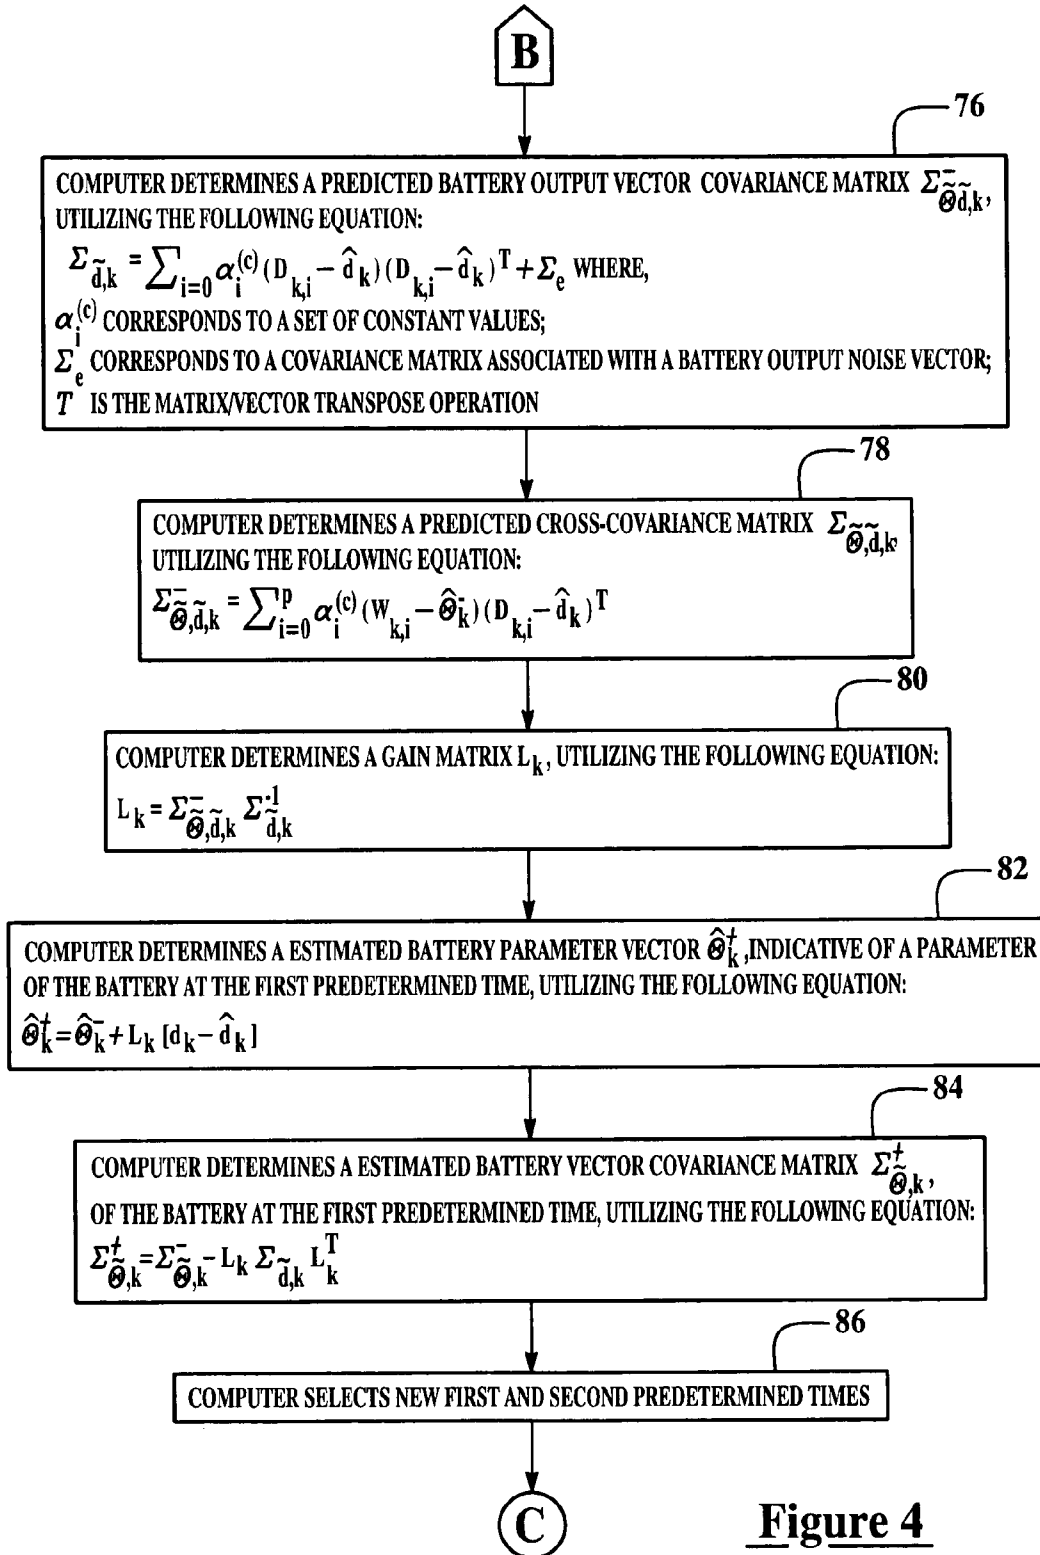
B

76

COMPUTER DETERMINES A PREDICTED BATTERY OUTPUT VECTOR COVARIANCE MATRIX $\Sigma^{-}_{\tilde{\Theta}\tilde{d},k}$, UTILIZING THE FOLLOWING EQUATION:

$\Sigma_{\tilde{d},k} = \sum_{i=0} \alpha_i^{(c)} (D_{k,i} - \hat{d}_k)(D_{k,i} - \hat{d}_k)^T + \Sigma_e$ WHERE,

$\alpha_i^{(c)}$ CORRESPONDS TO A SET OF CONSTANT VALUES;

$\Sigma_e$ CORRESPONDS TO A COVARIANCE MATRIX ASSOCIATED WITH A BATTERY OUTPUT NOISE VECTOR;

$T$ IS THE MATRIX/VECTOR TRANSPOSE OPERATION

78

COMPUTER DETERMINES A PREDICTED CROSS-COVARIANCE MATRIX $\Sigma_{\tilde{\Theta},\tilde{d},k}$

UTILIZING THE FOLLOWING EQUATION:

$\Sigma^{-}_{\tilde{\Theta},\tilde{d},k} = \sum_{i=0}^{p} \alpha_i^{(c)} (W_{k,i} - \hat{\Theta}^{-}_k)(D_{k,i} - \hat{d}_k)^T$

80

COMPUTER DETERMINES A GAIN MATRIX $L_k$, UTILIZING THE FOLLOWING EQUATION:

$L_k = \Sigma^{-}_{\tilde{\Theta},\tilde{d},k} \Sigma^{-1}_{\tilde{d},k}$

82

COMPUTER DETERMINES A ESTIMATED BATTERY PARAMETER VECTOR $\hat{\Theta}^{+}_k$ ,INDICATIVE OF A PARAMETER OF THE BATTERY AT THE FIRST PREDETERMINED TIME, UTILIZING THE FOLLOWING EQUATION:

$\hat{\Theta}^{+}_k = \hat{\Theta}^{-}_k + L_k [d_k - \hat{d}_k]$

84

COMPUTER DETERMINES A ESTIMATED BATTERY VECTOR COVARIANCE MATRIX $\Sigma^{+}_{\tilde{\Theta},k}$,

OF THE BATTERY AT THE FIRST PREDETERMINED TIME, UTILIZING THE FOLLOWING EQUATION:

$\Sigma^{+}_{\tilde{\Theta},k} = \Sigma^{-}_{\tilde{\Theta},k} - L_k \Sigma_{\tilde{d},k} L_k^T$

86

COMPUTER SELECTS NEW FIRST AND SECOND PREDETERMINED TIMES

C

Figure 4